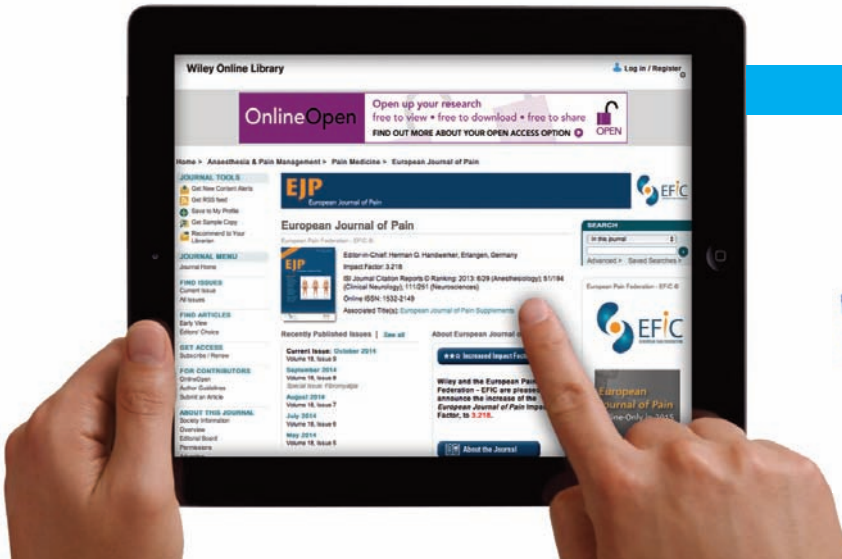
Wiley Online Library

Log in / Register

OnlineOpen

Open up your research
free to view • free to download • free to share
FIND OUT MORE ABOUT YOUR OPEN ACCESS OPTION

OPEN

Home > Anaesthesia & Pain Management > Pain Medicine > European Journal of Pain

JOURNAL TOOLS
Get New Content Alerts
Get RSS feed
Save to My Profile
Get Sample Copy
Recommend to Your Librarian

JOURNAL MENU
Journal Home

FIND ISSUES
Current Issue
All Issues

FIND ARTICLES
Early View
Editors' Choice

GET ACCESS
Subscribe / Renew

FOR CONTRIBUTORS
OnlineOpen
Author Guidelines
Submit an Article

ABOUT THIS JOURNAL
Society Information
Overview
Editorial Board
Permissions

EJP
European Journal of Pain

EFIC

European Journal of Pain

European Pain Federation - EFIC ®

Editor-in-Chief: Herman O. Handwerker, Erlangen, Germany
Impact Factor: 3.218
ISI Journal Citation Reports © Ranking: 2013: 6/29 (Anesthesiology); 51/194 (Clinical Neurology); 111/251 (Neurosciences)
Online ISSN: 1532-2149
Associated Title(s): European Journal of Pain Supplements

Recently Published Issues | See all

Current Issue: October 2014
Volume 18, Issue 9
September 2014
Volume 18, Issue 8
Special Issue: fibromyalgia
August 2014
Volume 18, Issue 7
July 2014
Volume 18, Issue 6
May 2014
Volume 18, Issue 5

About European Journal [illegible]

Increased Impact Fact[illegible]

Wiley and the European Pai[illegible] Federation – EFIC are please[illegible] announce the increase of the European Journal of Pain Impa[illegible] Factor, to 3.218.

About the Journal

SEARCH
In this journal
Advanced > Saved Searches >

European Pain Federation - EFIC ®

EFIC

European Journal of Pain
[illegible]ine-Only in 2015